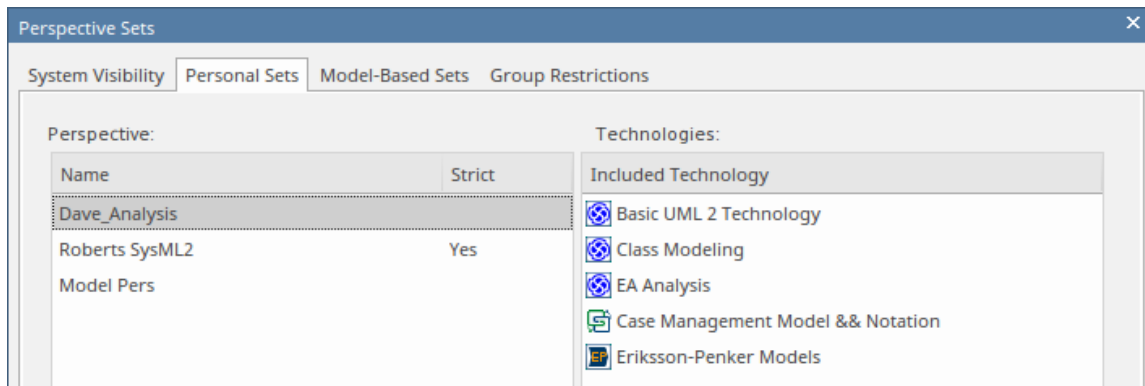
Perspective Sets

System Visibility | Personal Sets | Model-Based Sets | Group Restrictions

Perspective:

| Name | Strict |
|---|---|
| Dave_Analysis | |
| Roberts SysML2 | Yes |
| Model Pers | |

Technologies:

| Included Technology |
|---|
| Basic UML 2 Technology |
| Class Modeling |
| EA Analysis |
| Case Management Model && Notation |
| Eriksson-Penker Models |